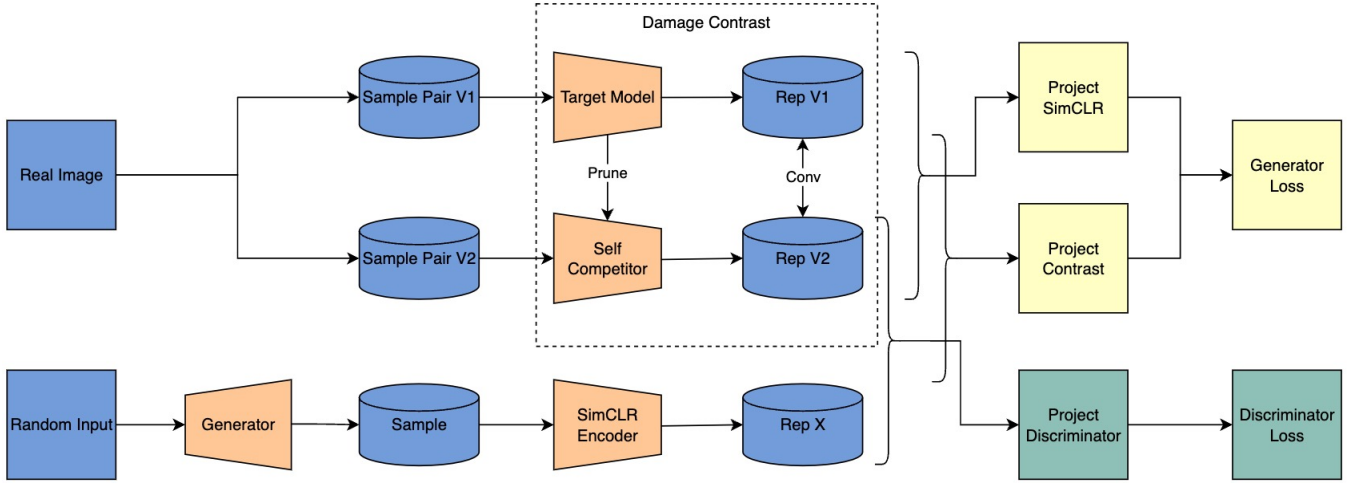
Damage Contrast

Real Image

Sample Pair V1

Target Model

Rep V1

Prune

Conv

Sample Pair V2

Self Competitor

Rep V2

Random Input

Generator

Sample

SimCLR Encoder

Rep X

Project SimCLR

Project Contrast

Generator Loss

Project Discriminator

Discriminator Loss